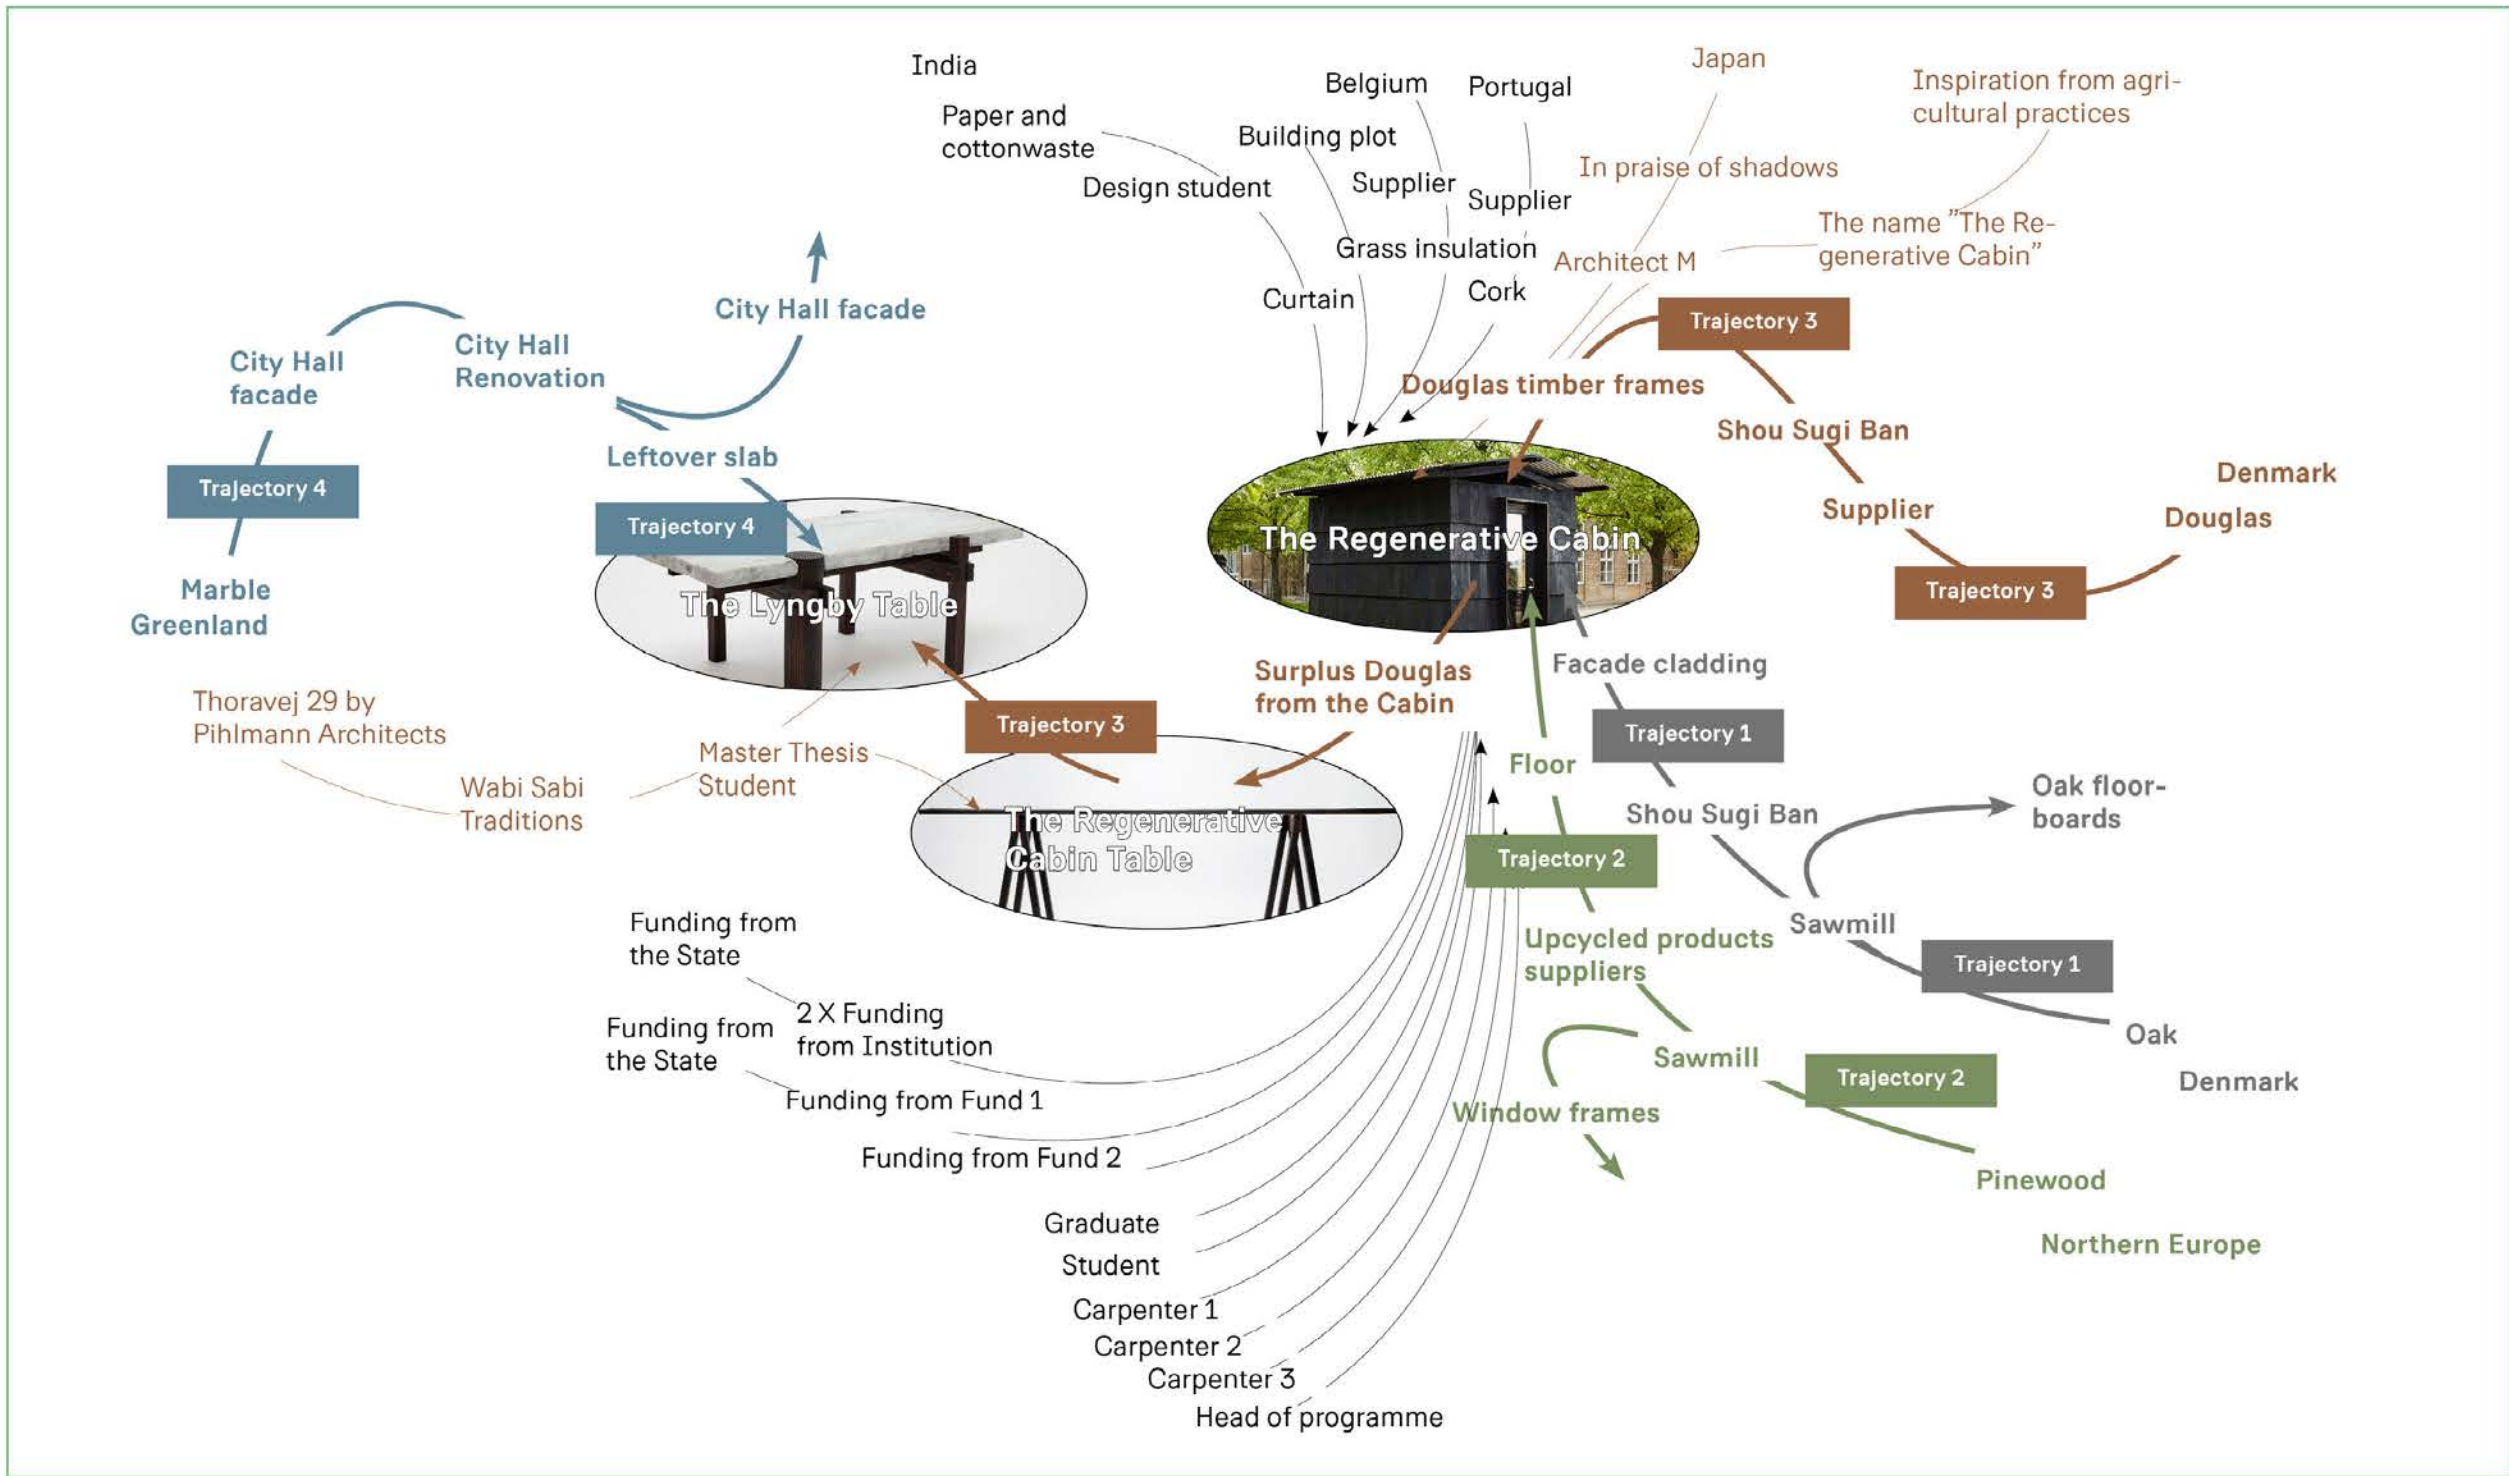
India

Paper and cottonwaste

Belgium

Portugal

Japan

Inspiration from agricultural practices

Building plot

Design student

Supplier

Supplier

In praise of shadows

The name "The Regenerative Cabin"

Grass insulation

Architect M

Curtain

Cork

City Hall facade

City Hall facade

City Hall Renovation

Trajectory 3

Douglas timber frames

Shou Sugi Ban

Leftover slab

Trajectory 4

Trajectory 4

Denmark

Supplier

Douglas

The Regenerative Cabin

Trajectory 3

The Lyngby Table

Marble

Greenland

Facade cladding

Surplus Douglas from the Cabin

Thoravej 29 by Pihlmann Architects

Trajectory 3

Trajectory 1

Master Thesis Student

Floor

Wabi Sabi Traditions

The Regenerative Cabin Table

Shou Sugi Ban

Oak floorboards

Trajectory 2

Funding from the State

Sawmill

Upcycled products suppliers

Trajectory 1

2 X Funding from Institution

Funding from the State

Oak

Sawmill

Trajectory 2

Funding from Fund 1

Denmark

Window frames

Funding from Fund 2

Pinewood

Graduate

Northern Europe

Student

Carpenter 1

Carpenter 2

Carpenter 3

Head of programme